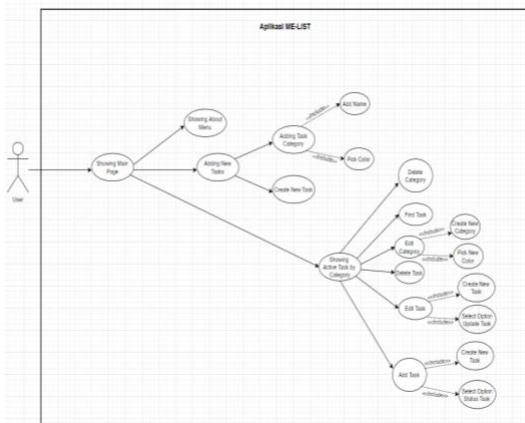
Aplikasi ME-LIST

User

Showing Main Page

Showing About Menu

Adding New Tasks

Adding Task Category

<<include>>

Add Name

<<include>>

Pick Color

Create New Task

Showing Active Task by Category

Delete Category

Find Task

Edit Category

<<include>>

Create New Category

<<include>>

Pick New Color

Delete Task

Edit Task

<<include>>

Create New Task

<<include>>

Select Option Update Task

Add Task

<<include>>

Create New Task

<<include>>

Select Option Status Task